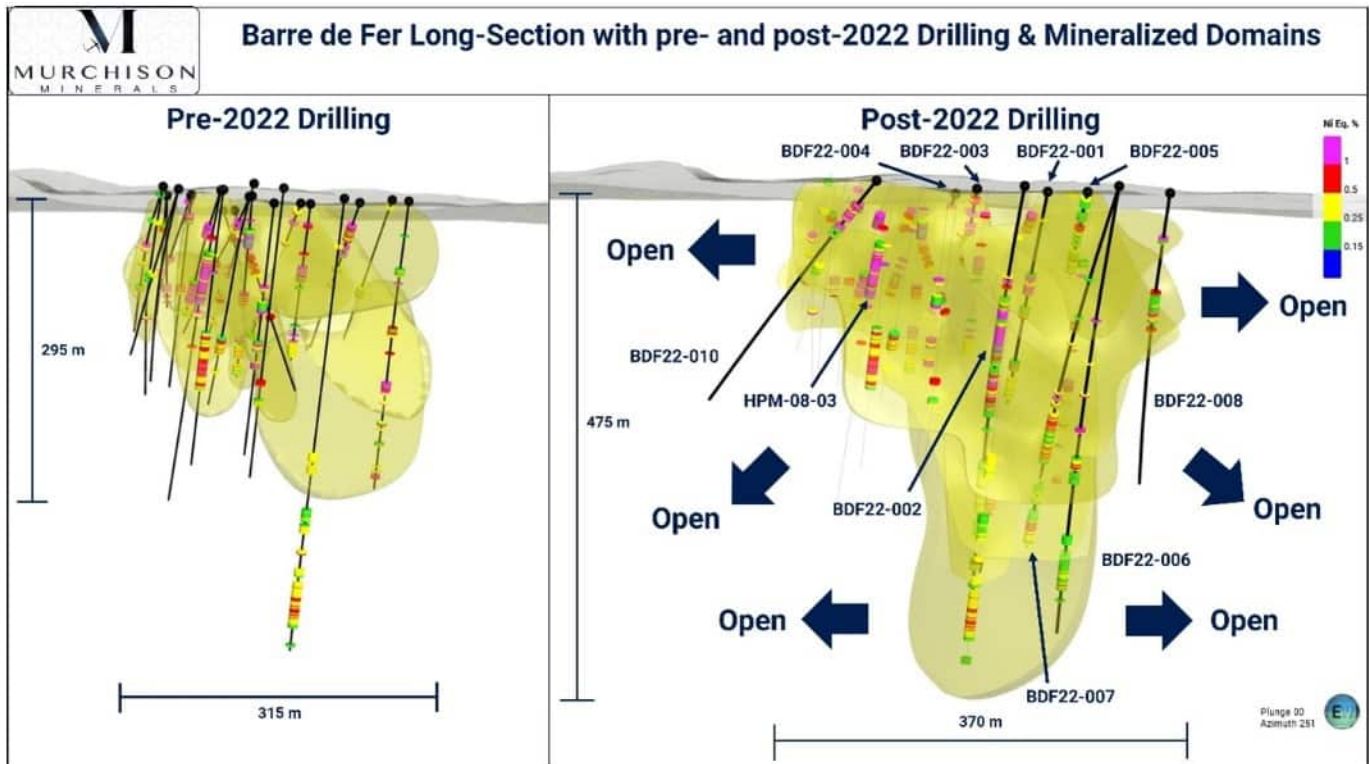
M
MURCHISON
MINERALS

Barre de Fer Long-Section with pre- and post-2022 Drilling & Mineralized Domains

Pre-2022 Drilling

295 m

315 m

Post-2022 Drilling

BDF22-004
BDF22-003
BDF22-001
BDF22-005

Ni Eq. %
1
0.5
0.25
0.15

Open
Open
BDF22-010
HPM-08-03
475 m
BDF22-008
Open
Open
BDF22-002
BDF22-006
Open
Open
BDF22-007
370 m

Plunge 00
Azimuth 251